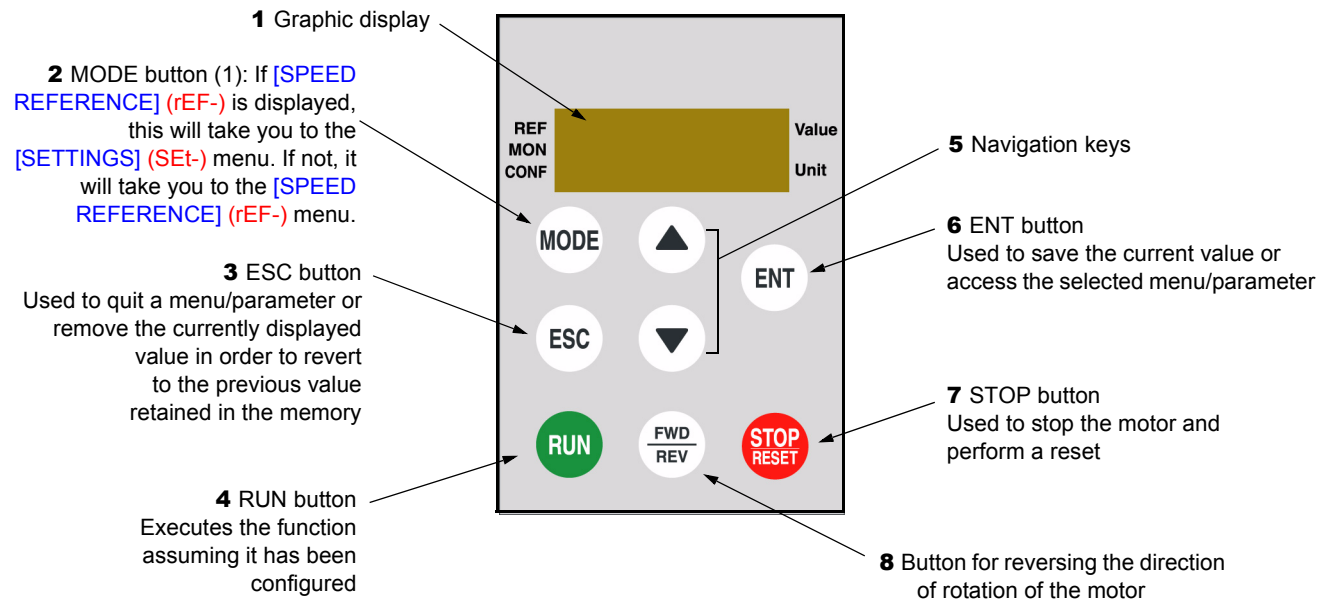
1 Graphic display

2 MODE button (1): If [SPEED REFERENCE] (rEF-) is displayed, this will take you to the [SETTINGS] (SEt-) menu. If not, it will take you to the [SPEED REFERENCE] (rEF-) menu.

3 ESC button
Used to quit a menu/parameter or remove the currently displayed value in order to revert to the previous value retained in the memory

4 RUN button
Executes the function assuming it has been configured

REF
MON
CONF

Value
Unit

MODE

ESC

RUN

FWD
REV

ENT

STOP
RESET

5 Navigation keys

6 ENT button
Used to save the current value or access the selected menu/parameter

7 STOP button
Used to stop the motor and perform a reset

8 Button for reversing the direction of rotation of the motor